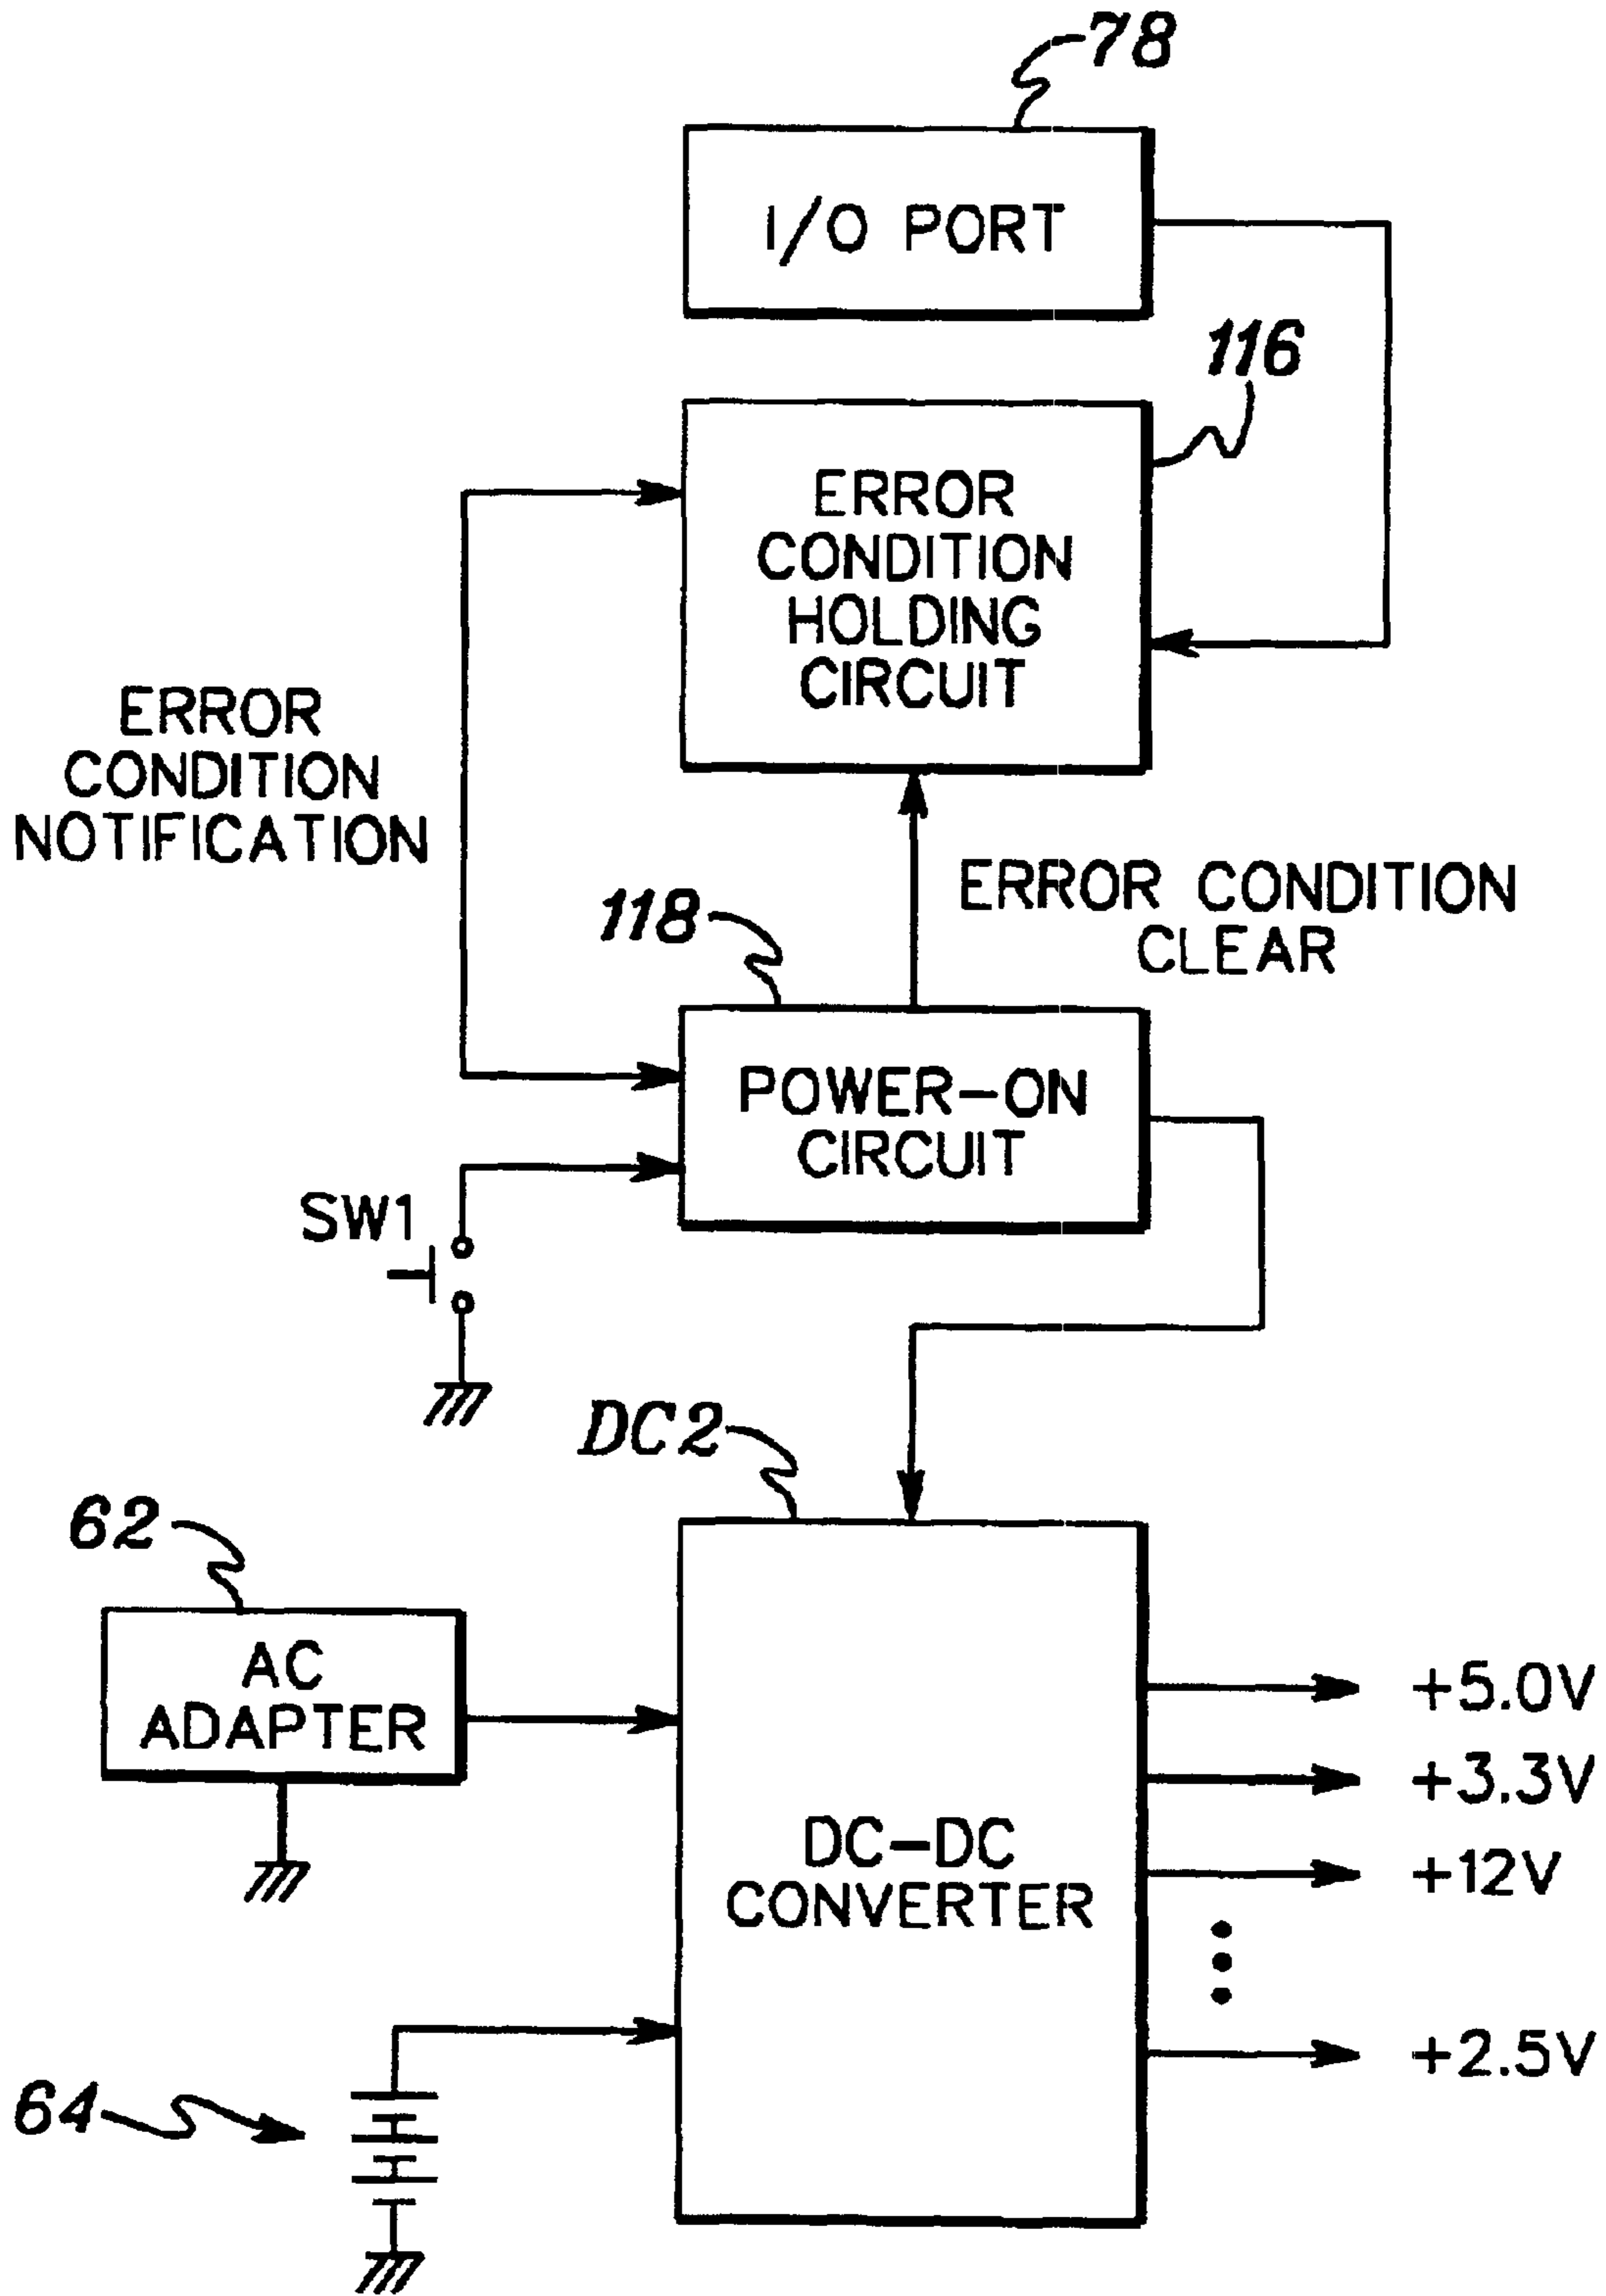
78

I/O PORT

116

ERROR CONDITION HOLDING CIRCUIT

ERROR CONDITION NOTIFICATION

ERROR CONDITION CLEAR

118

POWER-ON CIRCUIT

SW1

DC2

62

AC ADAPTER

DC-DC CONVERTER

+5.0V

+3.3V

+12V

+2.5V

64